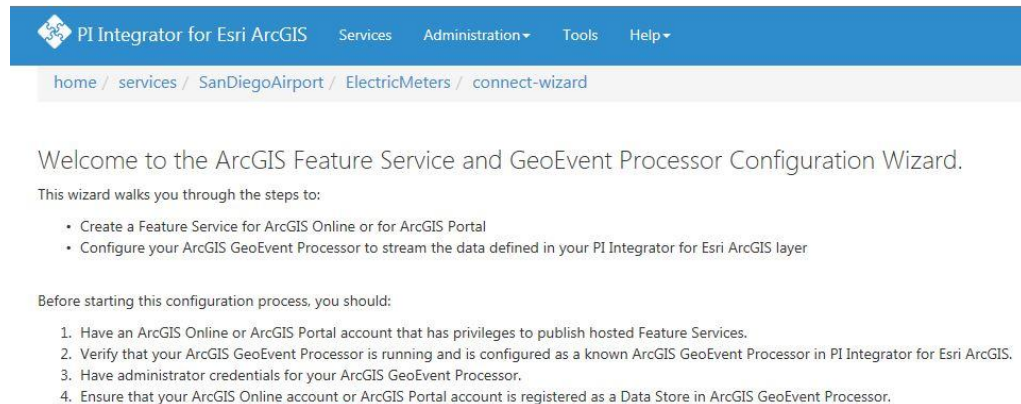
PI Integrator for Esri ArcGIS Services Administration▾ Tools Help▾

home / services / SanDiegoAirport / ElectricMeters / connect-wizard

Welcome to the ArcGIS Feature Service and GeoEvent Processor Configuration Wizard.

This wizard walks you through the steps to:

- Create a Feature Service for ArcGIS Online or for ArcGIS Portal
- Configure your ArcGIS GeoEvent Processor to stream the data defined in your PI Integrator for Esri ArcGIS layer

Before starting this configuration process, you should:

1. Have an ArcGIS Online or ArcGIS Portal account that has privileges to publish hosted Feature Services.
2. Verify that your ArcGIS GeoEvent Processor is running and is configured as a known ArcGIS GeoEvent Processor in PI Integrator for Esri ArcGIS.
3. Have administrator credentials for your ArcGIS GeoEvent Processor.
4. Ensure that your ArcGIS Online account or ArcGIS Portal account is registered as a Data Store in ArcGIS GeoEvent Processor.